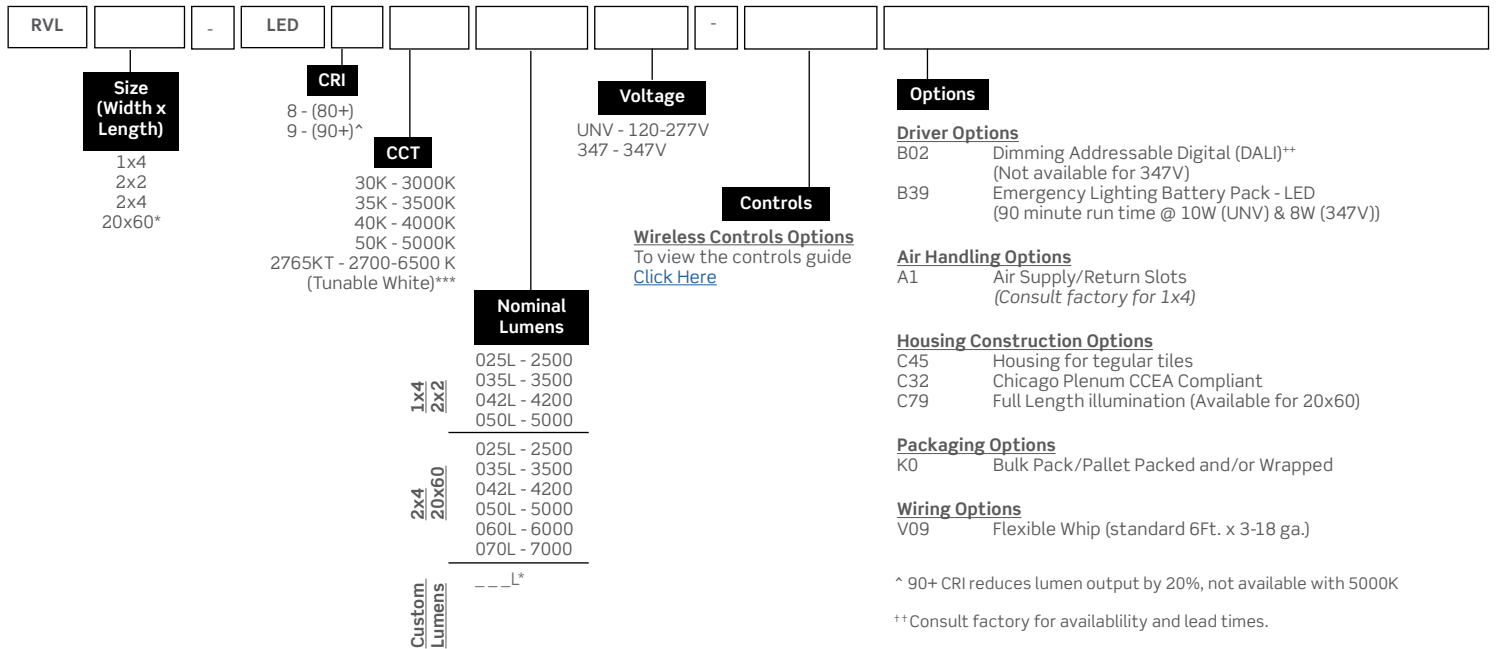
RVL | | - | LED | | | | | - | |

Size (Width x Length)
1x4
2x2
2x4
20x60*

CRI
8 - (80+)
9 - (90+)^

CCT
30K - 3000K
35K - 3500K
40K - 4000K
50K - 5000K
2765KT - 2700-6500 K (Tunable White)***

Nominal Lumens
1x4 2x2
025L - 2500
035L - 3500
042L - 4200
050L - 5000

2x4 20x60
025L - 2500
035L - 3500
042L - 4200
050L - 5000
060L - 6000
070L - 7000

Custom Lumens
_ _ _L*

Voltage
UNV - 120-277V
347 - 347V

Controls
Wireless Controls Options
To view the controls guide
Click Here

Options

Driver Options
B02 Dimming Addressable Digital (DALI)$^{++}$ (Not available for 347V)
B39 Emergency Lighting Battery Pack - LED (90 minute run time @ 10W (UNV) & 8W (347V))

Air Handling Options
A1 Air Supply/Return Slots (Consult factory for 1x4)

Housing Construction Options
C45 Housing for tegular tiles
C32 Chicago Plenum CCEA Compliant
C79 Full Length illumination (Available for 20x60)

Packaging Options
K0 Bulk Pack/Pallet Packed and/or Wrapped

Wiring Options
V09 Flexible Whip (standard 6Ft. x 3-18 ga.)

^ 90+ CRI reduces lumen output by 20%, not available with 5000K

$^{++}$Consult factory for availablility and lead times.